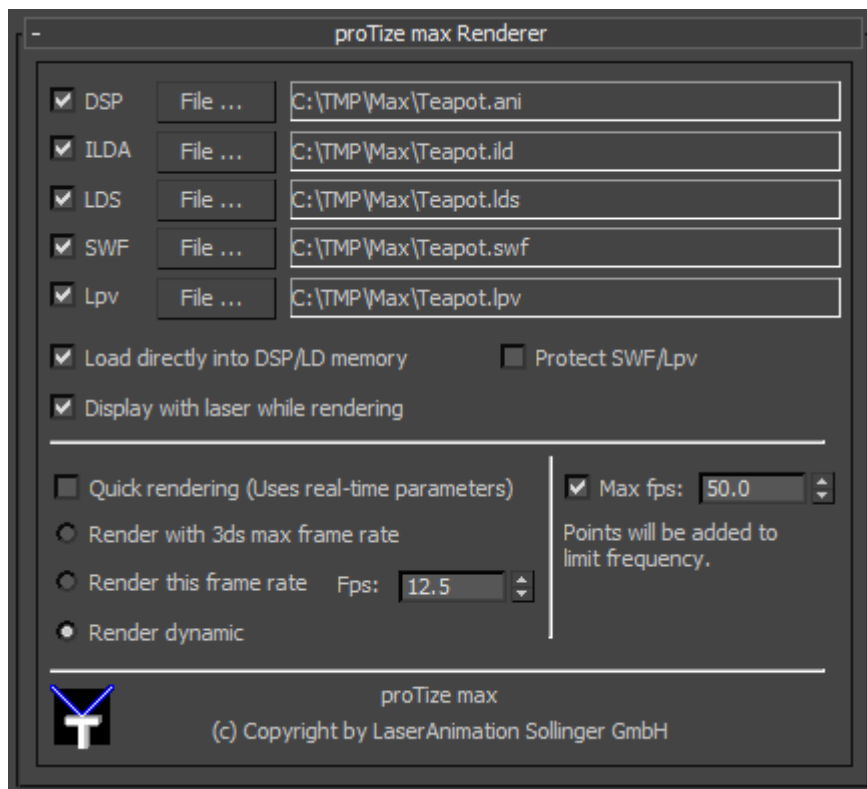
-

proTize max Renderer

DSP File ... C:\TMP\Max\Teapot.ani

ILDA File ... C:\TMP\Max\Teapot.ild

LDS File ... C:\TMP\Max\Teapot.lds

SWF File ... C:\TMP\Max\Teapot.swf

Lpv File ... C:\TMP\Max\Teapot.lpv

Load directly into DSP/LD memory

Protect SWF/Lpv

Display with laser while rendering

Quick rendering (Uses real-time parameters)

Render with 3ds max frame rate

Render this frame rate Fps: 12.5

Render dynamic

Max fps: 50.0

Points will be added to limit frequency.

proTize max

(c) Copyright by LaserAnimation Sollinger GmbH